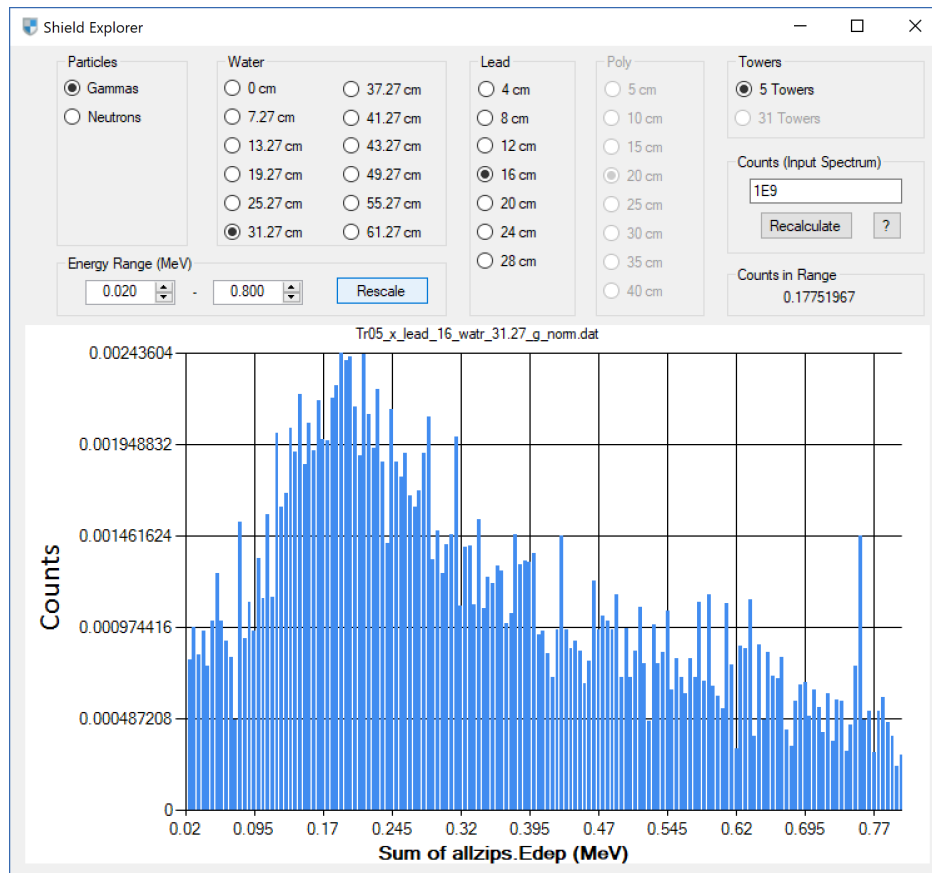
Shield Explorer

Particles
Gammas
Neutrons

Water
0 cm
7.27 cm
13.27 cm
19.27 cm
25.27 cm
31.27 cm
37.27 cm
41.27 cm
43.27 cm
49.27 cm
55.27 cm
61.27 cm

Lead
4 cm
8 cm
12 cm
16 cm
20 cm
24 cm
28 cm

Poly
5 cm
10 cm
15 cm
20 cm
25 cm
30 cm
35 cm
40 cm

Towers
5 Towers
31 Towers

Counts (Input Spectrum)
1E9
Recalculate
?

Energy Range (MeV)
0.020 - 0.800
Rescale

Counts in Range
0.17751967

Tr05_x_lead_16_watr_31.27_g_norm.dat

Counts
0.00243604
0.001948832
0.001461624
0.000974416
0.000487208
0

0.02 0.095 0.17 0.245 0.32 0.395 0.47 0.545 0.62 0.695 0.77
Sum of allzips.Edep (MeV)